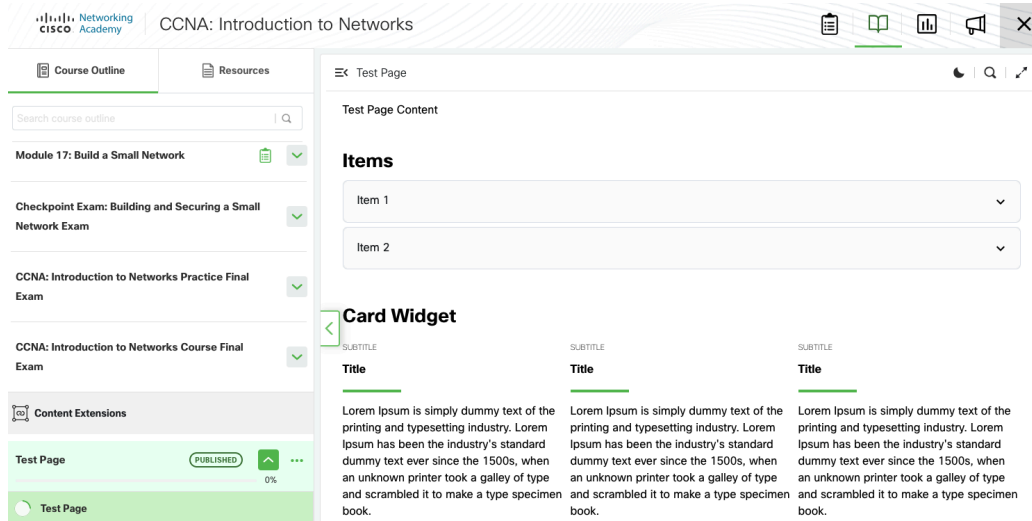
cisco Networking Academy

CCNA: Introduction to Networks

Course Outline

Resources

Search course outline

Module 17: Build a Small Network

Checkpoint Exam: Building and Securing a Small Network Exam

CCNA: Introduction to Networks Practice Final Exam

CCNA: Introduction to Networks Course Final Exam

Content Extensions

Test Page

PUBLISHED

0%

Test Page

Test Page

Test Page Content

Items

Item 1

Item 2

Card Widget

SUBTITLE

Title

Lorem Ipsum is simply dummy text of the printing and typesetting industry. Lorem Ipsum has been the industry's standard dummy text ever since the 1500s, when an unknown printer took a galley of type and scrambled it to make a type specimen book.

SUBTITLE

Title

Lorem Ipsum is simply dummy text of the printing and typesetting industry. Lorem Ipsum has been the industry's standard dummy text ever since the 1500s, when an unknown printer took a galley of type and scrambled it to make a type specimen book.

SUBTITLE

Title

Lorem Ipsum is simply dummy text of the printing and typesetting industry. Lorem Ipsum has been the industry's standard dummy text ever since the 1500s, when an unknown printer took a galley of type and scrambled it to make a type specimen book.